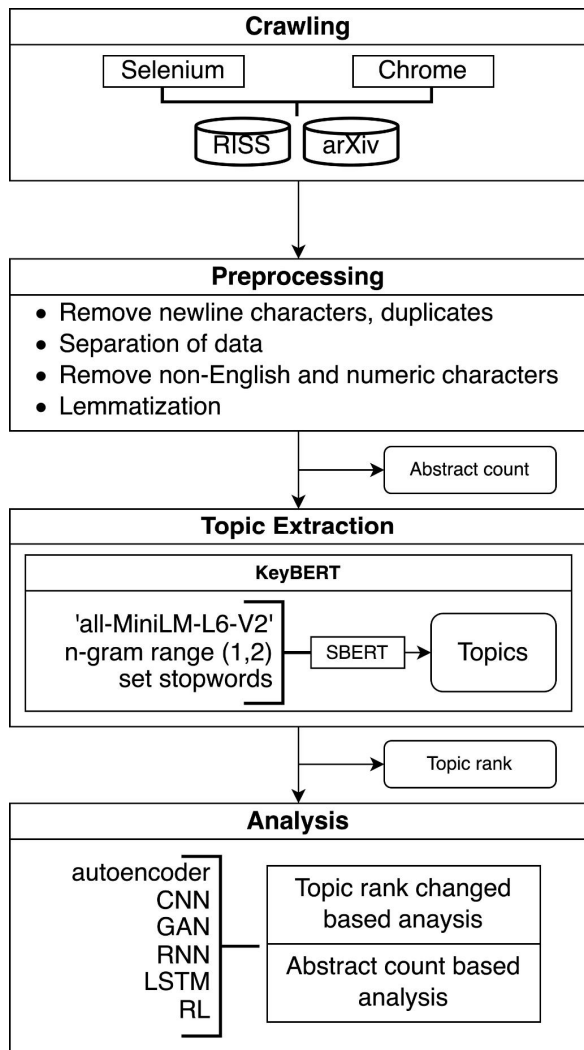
Crawling

Selenium

Chrome

RISS

arXiv

Preprocessing

- Remove newline characters, duplicates
- Separation of data
- Remove non-English and numeric characters
- Lemmatization

Abstract count

Topic Extraction

KeyBERT

'all-MiniLM-L6-V2'
n-gram range (1,2)
set stopwords

SBERT

Topics

Topic rank

Analysis

autoencoder
CNN
GAN
RNN
LSTM
RL

Topic rank changed based anaysis

Abstract count based analysis